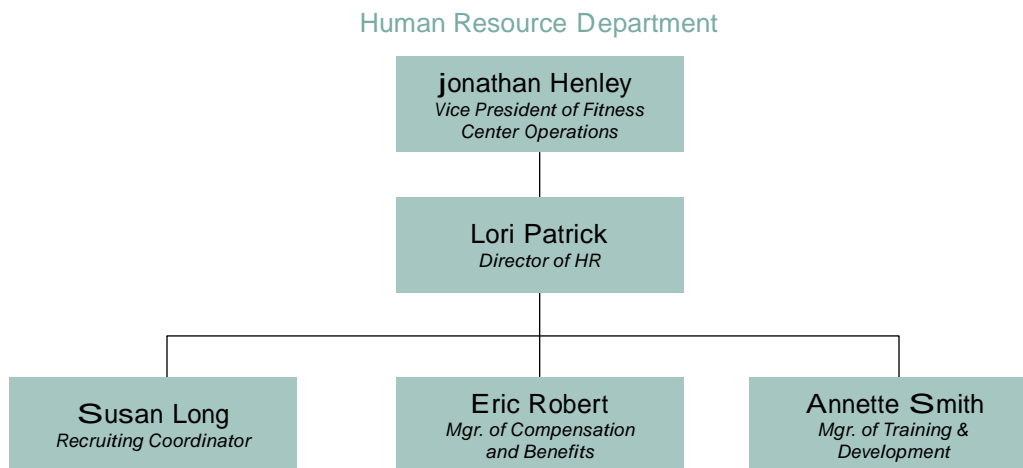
Human Resource Department

jonathan Henley
Vice President of Fitness Center Operations

Lori Patrick
Director of HR

Susan Long
Recruiting Coordinator

Eric Robert
Mgr. of Compensation and Benefits

Annette Smith
Mgr. of Training & Development